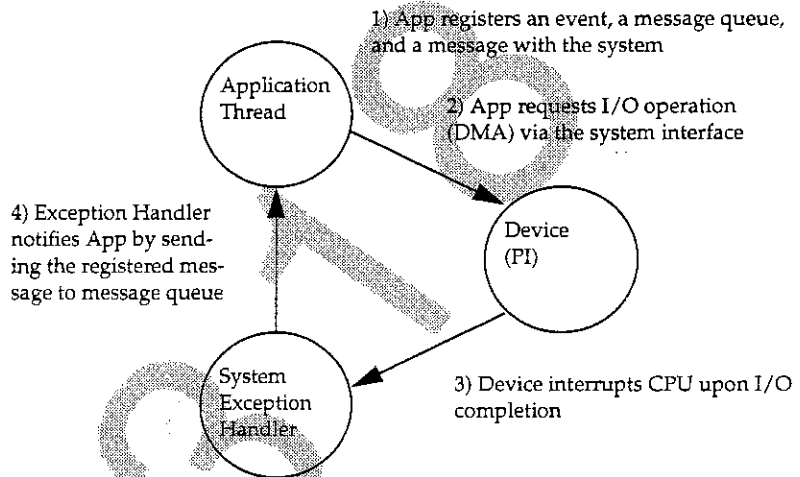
1) App registers an event, a message queue, and a message with the system

Application Thread

2) App requests I/O operation (DMA) via the system interface

4) Exception Handler notifies App by sending the registered message to message queue

Device (PI)

System Exception Handler

3) Device interrupts CPU upon I/O completion